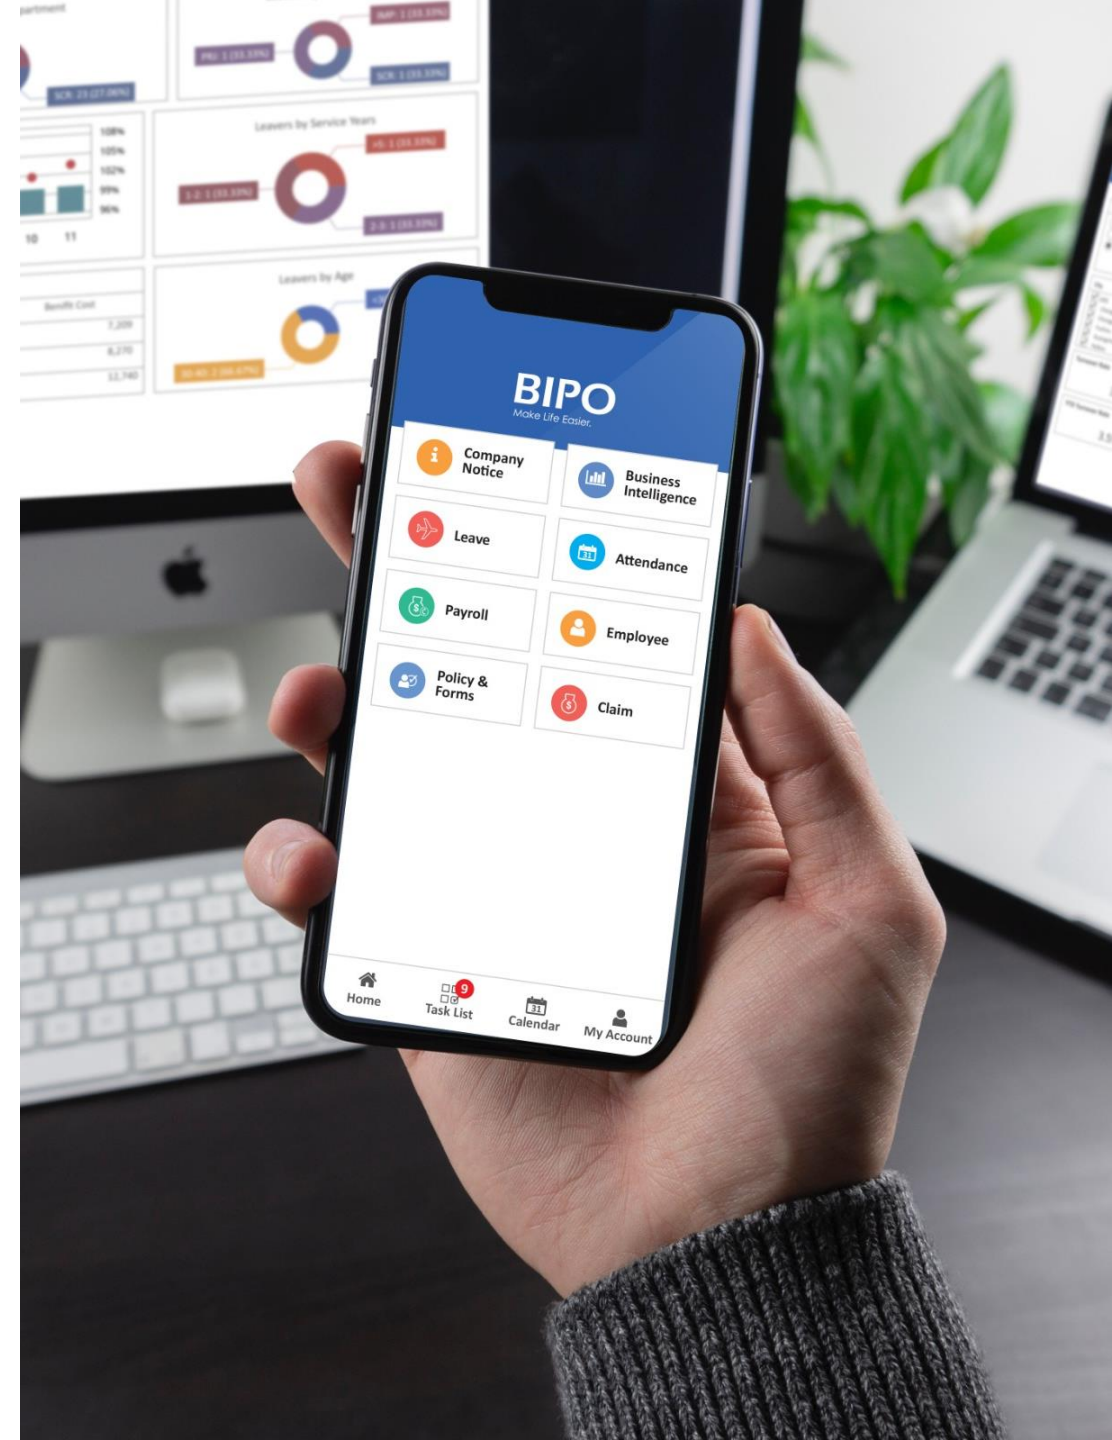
BIPO
Make Life Easier.

Company Notice

Business Intelligence

Leave

Attendance

Payroll

Employee

Policy & Forms

Claim

Home

9
Task List

31
Calendar

My Account

Leavers by Service Years

Leavers by Age